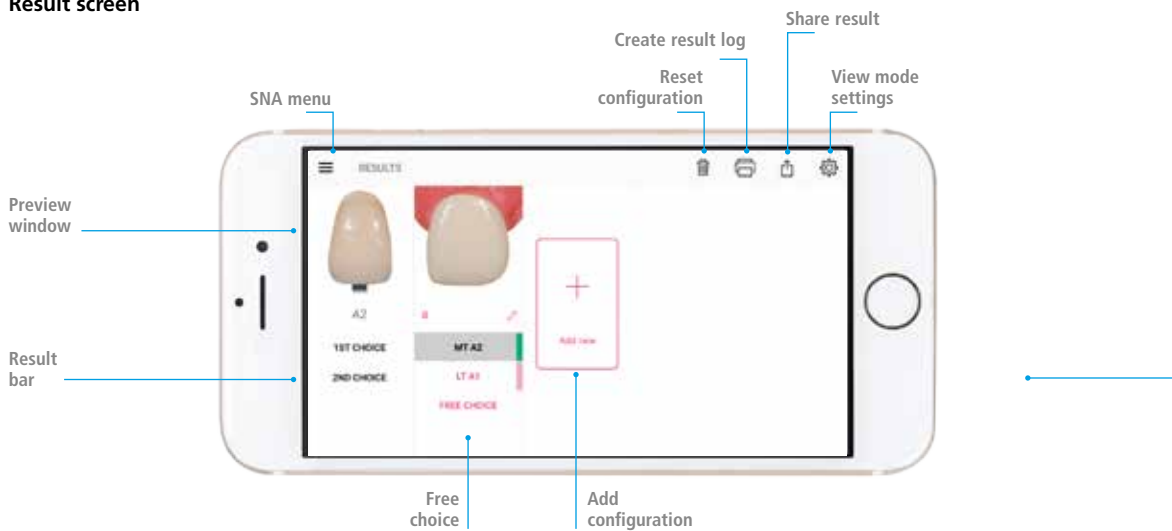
Result screen

Share result

Create result log

Reset configuration

View mode settings

SNA menu

RESULTS

Preview window

A2

Result bar

1ST CHOICE

2ND CHOICE

MT A2

LT A1

FREE CHOICE

Add new

Free choice

Add configuration